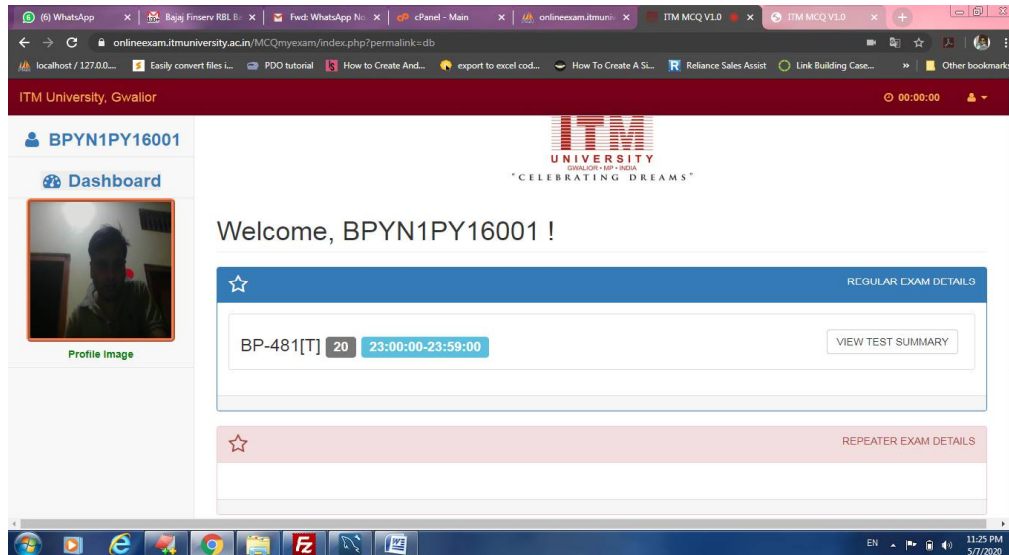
(6) WhatsApp | Bajaj Finserv RBL Ba | Fwd: WhatsApp Na | cPanel - Main | onlineexam.itmuniv | ITM MCQ V1.0 | ITM MCQ V1.0

onlineexam.itmuniversity.ac.in/MCQmyexam/index.php?permalink=db

localhost / 127.0.0.... | Easily convert files i... | PDO tutorial | How to Create And... | export to excel cod... | How To Create A Si... | Reliance Sales Assist | Link Building Case... | » | Other bookmarks

ITM University, Gwalior

00:00:00

BPYN1PY16001

Dashboard

Profile Image

ITM
UNIVERSITY
GWALIOR • MP • INDIA
"CELEBRATING DREAMS"

Welcome, BPYN1PY16001 !

REGULAR EXAM DETAILS

BP-481[T] 20 23:00:00-23:59:00

VIEW TEST SUMMARY

REPEATER EXAM DETAILS

EN 11:25 PM 5/7/2020